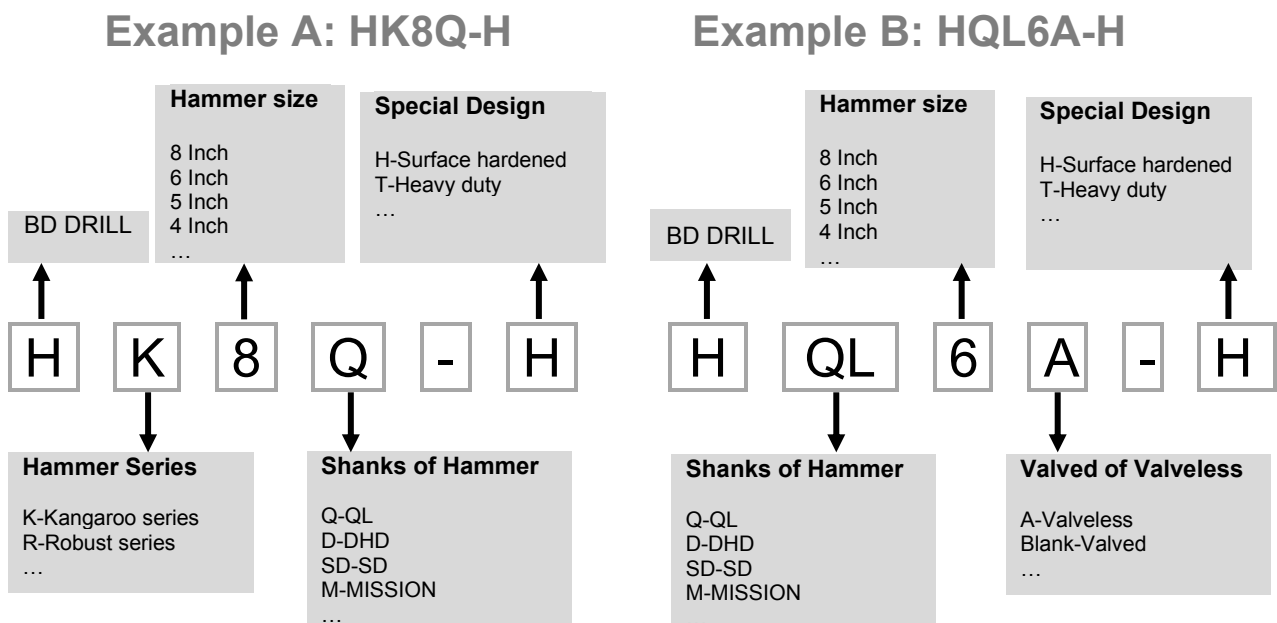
Example A: HK8Q-H

Hammer size

8 Inch
6 Inch
5 Inch
4 Inch
…

Special Design

H-Surface hardened
T-Heavy duty
…

BD DRILL

H K 8 Q - H

Hammer Series

K-Kangaroo series
R-Robust series
…

Shanks of Hammer

Q-QL
D-DHD
SD-SD
M-MISSION
…

Example B: HQL6A-H

Hammer size

8 Inch
6 Inch
5 Inch
4 Inch
…

Special Design

H-Surface hardened
T-Heavy duty
…

BD DRILL

H QL 6 A - H

Shanks of Hammer

Q-QL
D-DHD
SD-SD
M-MISSION

Valved of Valveless

A-Valveless
Blank-Valved
…